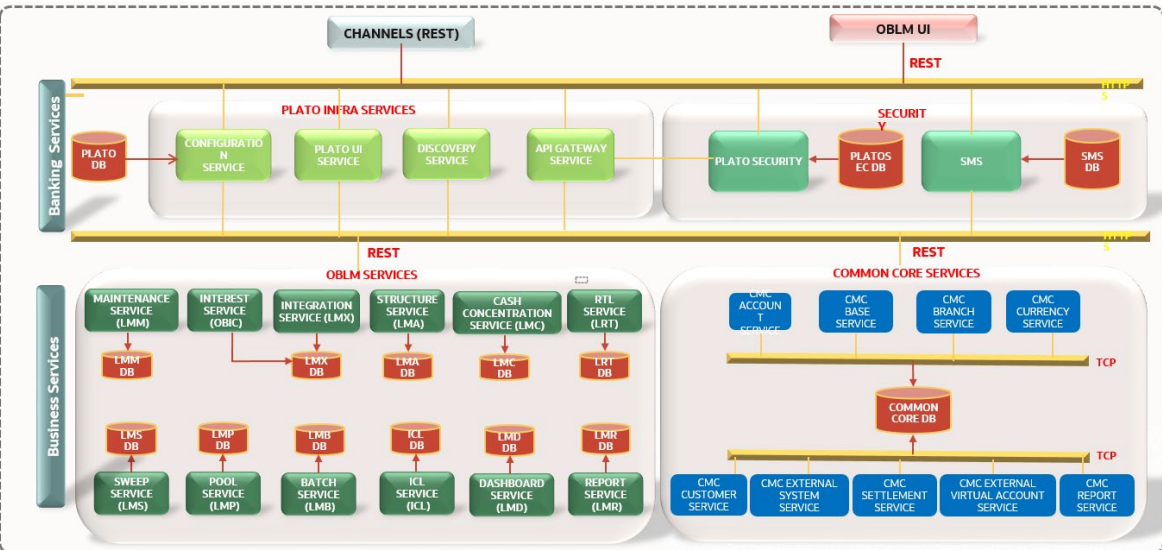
CHANNELS (REST)

OBLM UI

REST

HTTP S

Banking Services

PLATO INFRA SERVICES

PLATO DB

CONFIGURATION SERVICE

PLATO UI SERVICE

DISCOVERY SERVICE

API GATEWAY SERVICE

SECURITY

PLATO SECURITY

PLATOS EC DB

SMS

SMS DB

REST

HTTP S

REST

OBLM SERVICES

COMMON CORE SERVICES

Business Services

MAINTENANCE SERVICE (LMM)

INTEREST SERVICE (OBIC)

INTEGRATION SERVICE (LMX)

STRUCTURE SERVICE (LMA)

CASH CONCENTRATION SERVICE (LMC)

RTL SERVICE (LRT)

LMM DB

LMX DB

LMA DB

LMC DB

LRT DB

LMS DB

LMP DB

LMB DB

ICL DB

LMD DB

LMR DB

SWEEP SERVICE (LMS)

POOL SERVICE (LMP)

BATCH SERVICE (LMB)

ICL SERVICE (ICL)

DASHBOARD SERVICE (LMD)

REPORT SERVICE (LMR)

CMC ACCOUNT SERVICE

CMC BASE SERVICE

CMC BRANCH SERVICE

CMC CURRENCY SERVICE

TCP

COMMON CORE DB

TCP

CMC CUSTOMER SERVICE

CMC EXTERNAL SYSTEM SERVICE

CMC SETTLEMENT SERVICE

CMC EXTERNAL VIRTUAL ACCOUNT SERVICE

CMC REPORT SERVICE